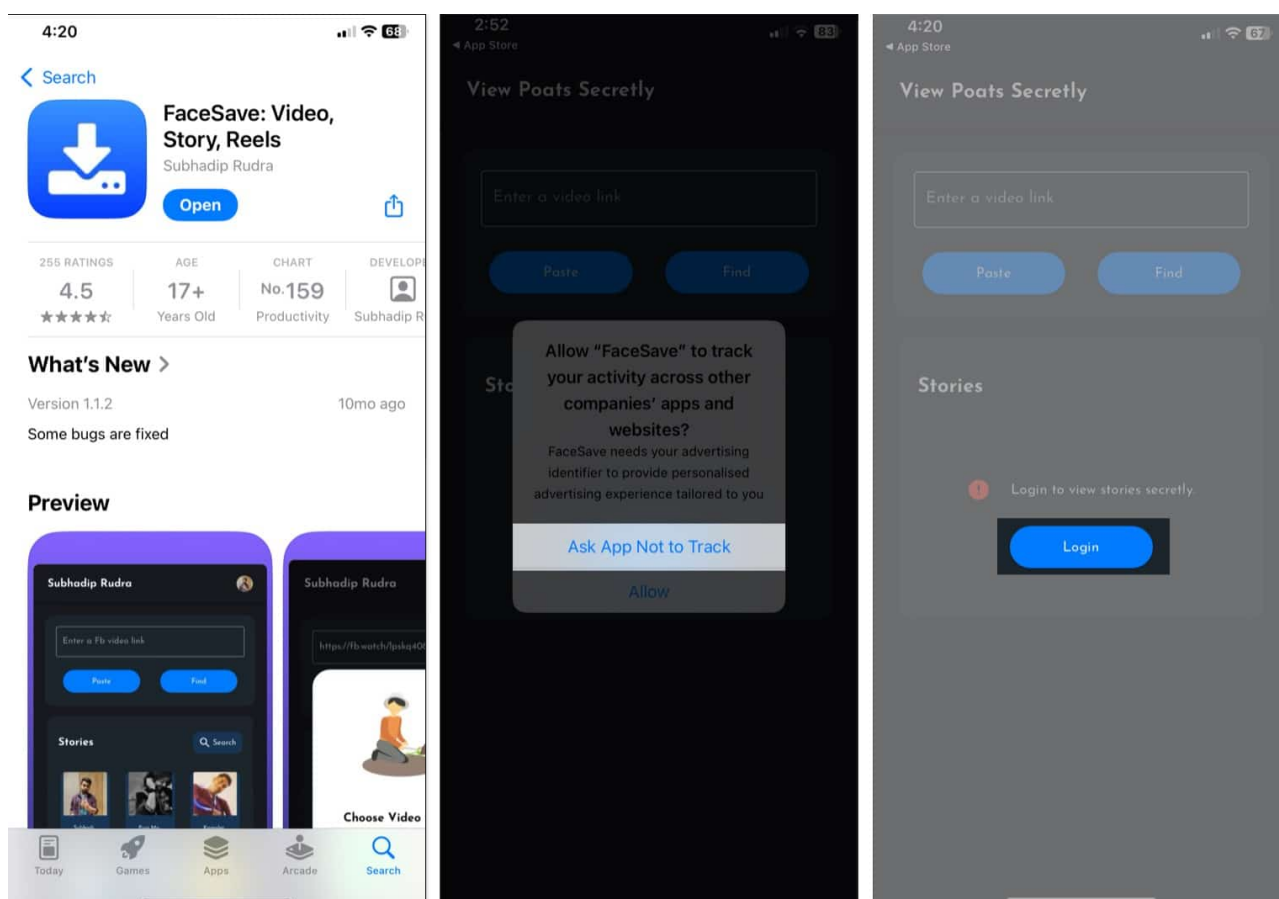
4:20
68

< Search

FaceSave: Video, Story, Reels
Subhadip Rudra
Open

255 RATINGS
4.5
★★★★☆

AGE
17+
Years Old

CHART
No.159
Productivity

DEVELOPE
Subhadip R

What's New >
Version 1.1.2
10mo ago
Some bugs are fixed

Preview

Subhadip Rudra
Enter a Fb video link
Paste
Find
Stories
Search

Subhadip Rudra
https://fb.watch/lpskq40
Choose Video

Today
Games
Apps
Arcade
Search

2:52
◂ App Store
83

View Poats Secretly
Enter a video link
Paste
Find
Sto

Allow "FaceSave" to track your activity across other companies' apps and websites?
FaceSave needs your advertising identifier to provide personalised advertising experience tailored to you
Ask App Not to Track
Allow

4:20
◂ App Store
67

View Poats Secretly
Enter a video link
Paste
Find

Stories
Login to view stories secretly.
Login